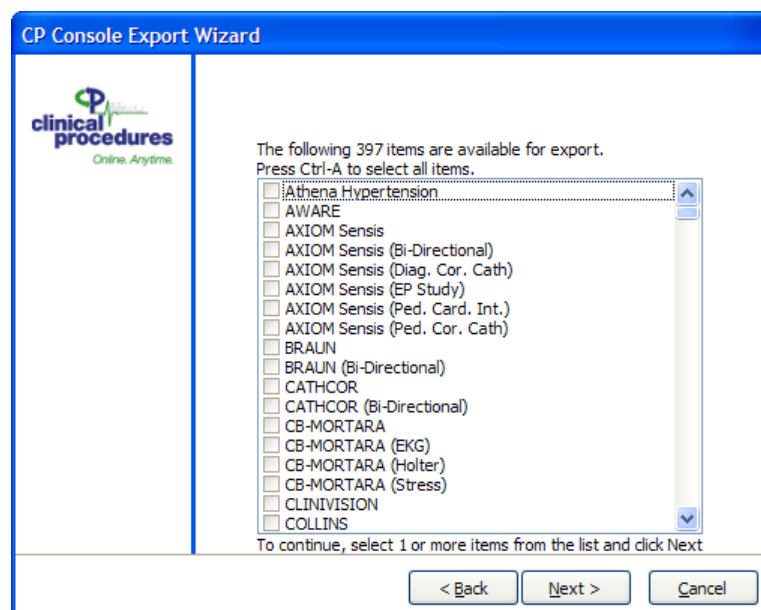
CP Console Export Wizard

CP
clinical procedures
Online. Anytime.

The following 397 items are available for export.
Press Ctrl-A to select all items.

Athena Hypertension
AWARE
AXIOM Sensis
AXIOM Sensis (Bi-Directional)
AXIOM Sensis (Diag. Cor. Cath)
AXIOM Sensis (EP Study)
AXIOM Sensis (Ped. Card. Int.)
AXIOM Sensis (Ped. Cor. Cath)
BRAUN
BRAUN (Bi-Directional)
CATHCOR
CATHCOR (Bi-Directional)
CB-MORTARA
CB-MORTARA (EKG)
CB-MORTARA (Holter)
CB-MORTARA (Stress)
CLINIVISION
COLLINS

To continue, select 1 or more items from the list and click Next

< Back
Next >
Cancel